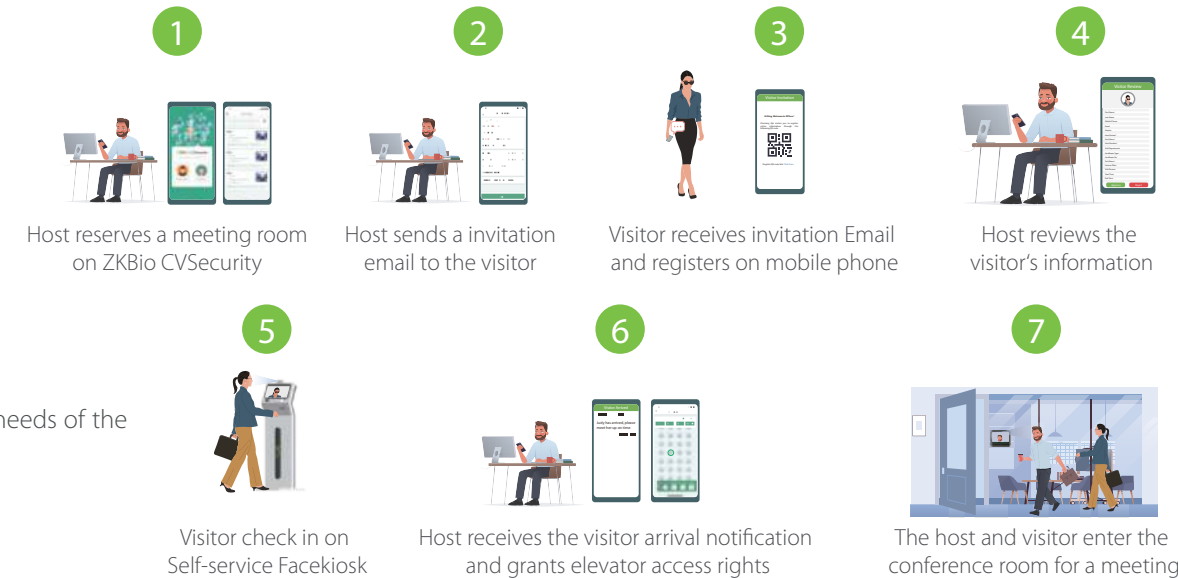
1

Host reserves a meeting room on ZKBio CVSecurity

2

Host sends a invitation email to the visitor

3

Visitor Invitation

Visitor receives invitation Email and registers on mobile phone

4

Visitor Review

Host reviews the visitor's information

needs of the

5

Visitor check in on Self-service Facekiosk

6

Visitor Arrived

Host receives the visitor arrival notification and grants elevator access rights

7

The host and visitor enter the conference room for a meeting